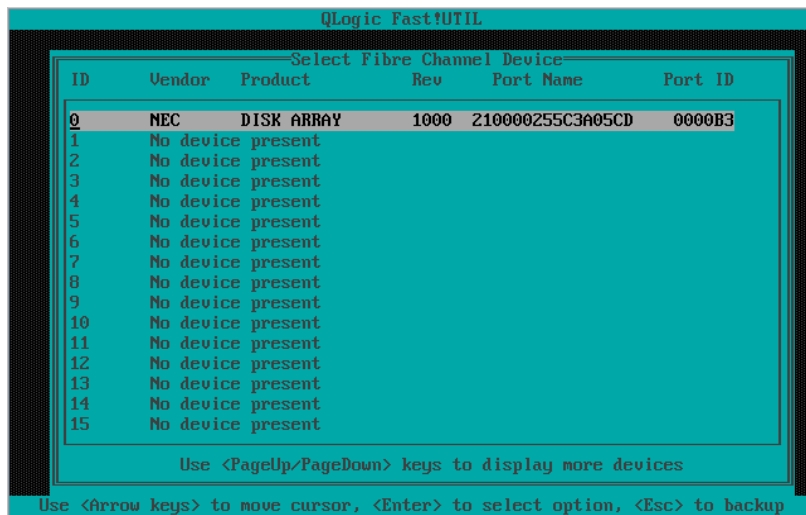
QLogic Fast!UTIL

Select Fibre Channel Device

| ID | Vendor | Product | Rev | Port Name | Port ID |
|---|---|---|---|---|---|
| 0 | NEC | DISK ARRAY | 1000 | 210000255C3A05CD | 0000B3 |
| 1 | No device present | | | | |
| 2 | No device present | | | | |
| 3 | No device present | | | | |
| 4 | No device present | | | | |
| 5 | No device present | | | | |
| 6 | No device present | | | | |
| 7 | No device present | | | | |
| 8 | No device present | | | | |
| 9 | No device present | | | | |
| 10 | No device present | | | | |
| 11 | No device present | | | | |
| 12 | No device present | | | | |
| 13 | No device present | | | | |
| 14 | No device present | | | | |
| 15 | No device present | | | | |

Use <PageUp/PageDown> keys to display more devices

Use <Arrow keys> to move cursor, <Enter> to select option, <Esc> to backup